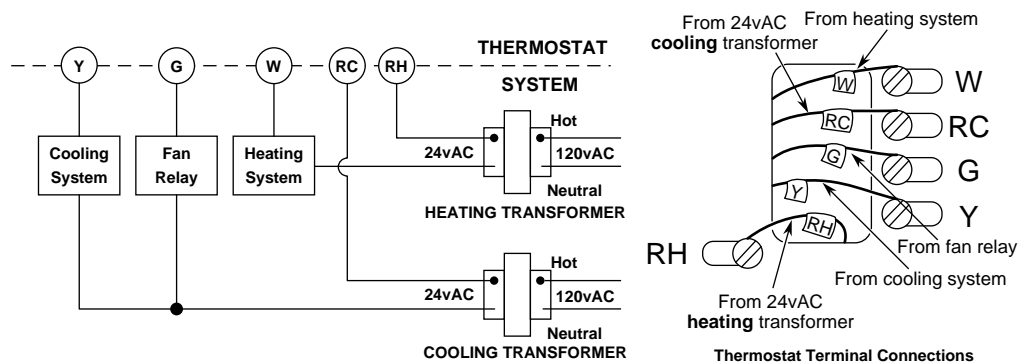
Y G W RC RH THERMOSTAT

SYSTEM

Cooling System

Fan Relay

Heating System

Hot

24vAC

120vAC

Neutral

HEATING TRANSFORMER

Hot

24vAC

120vAC

Neutral

COOLING TRANSFORMER

From 24vAC **cooling** transformer

From heating system

W

W

RC

RC

G

G

Y

Y

RH

RH

From fan relay

From cooling system

From 24vAC **heating** transformer

Thermostat Terminal Connections